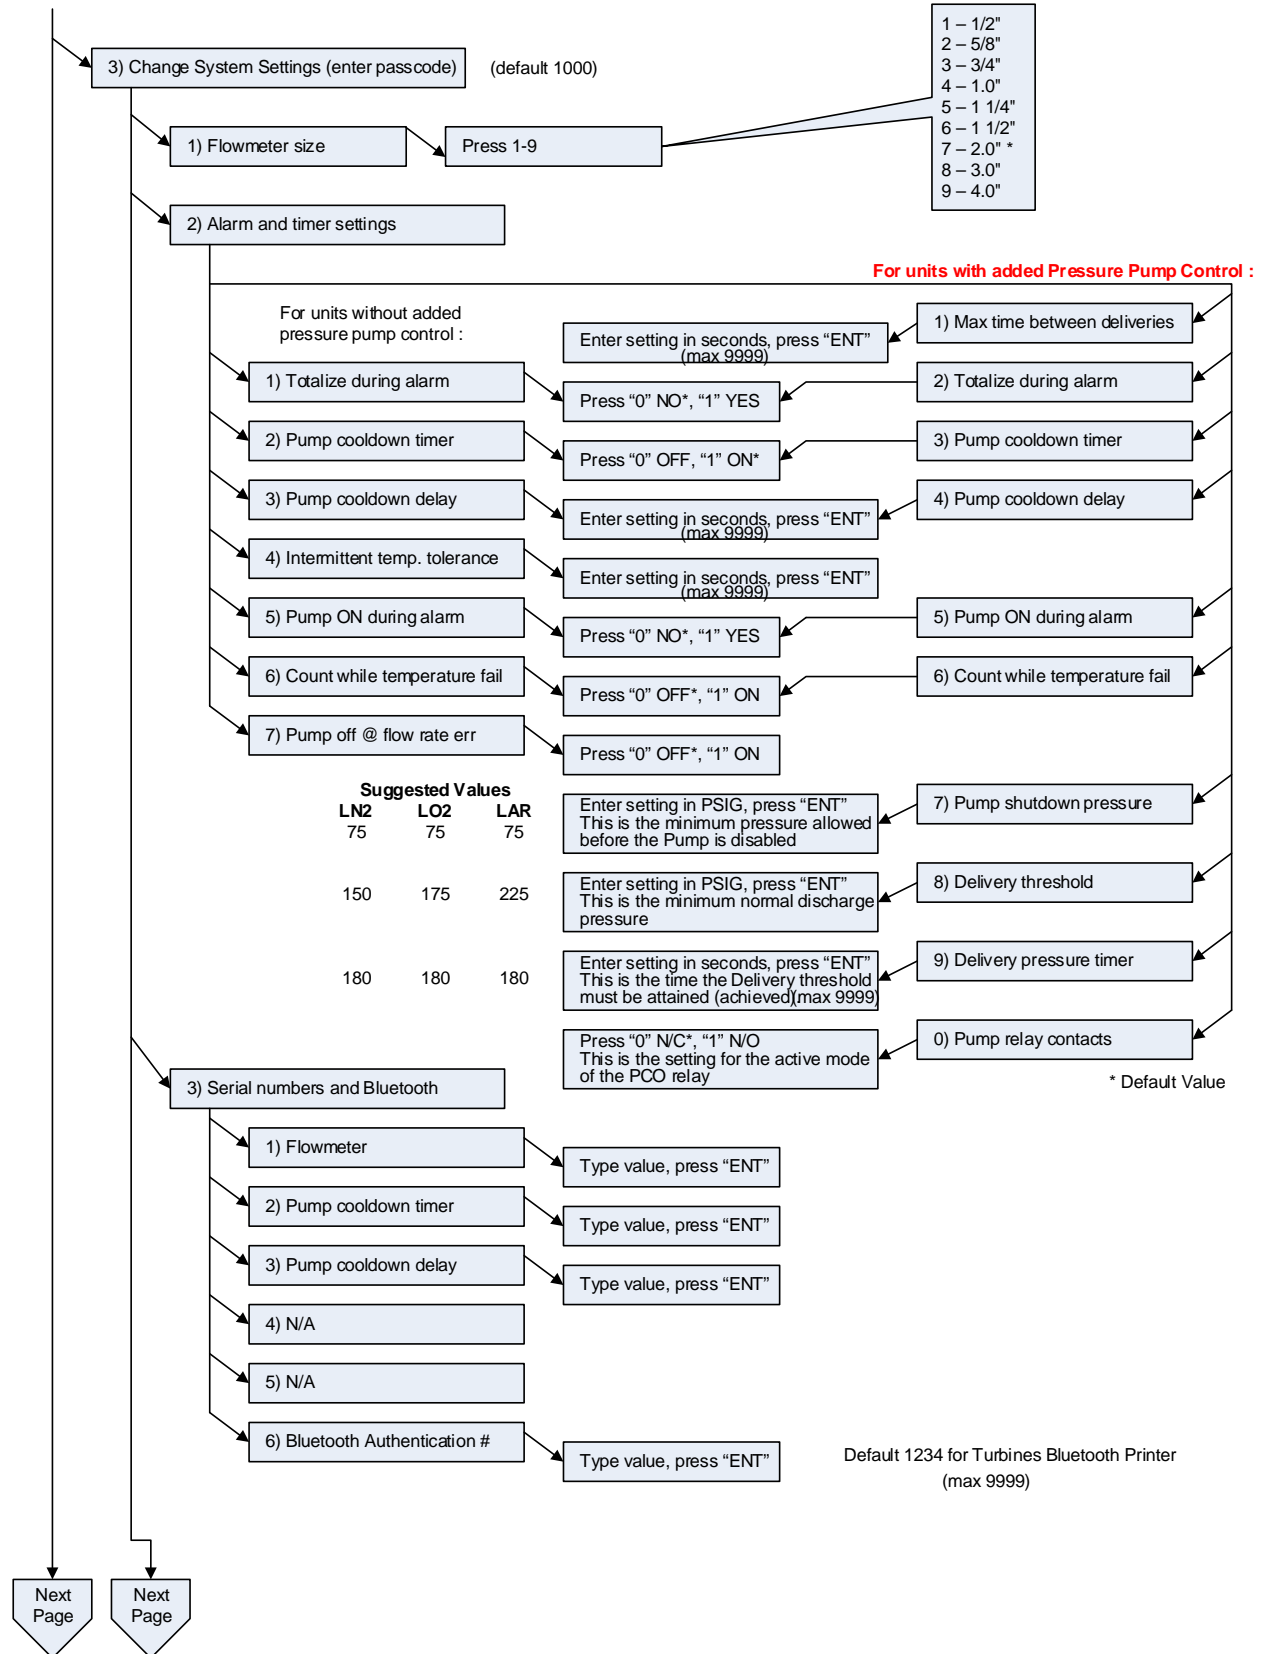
3) Change System Settings (enter passcode)

(default 1000)

1) Flowmeter size

Press 1-9

1 – 1/2"
2 – 5/8"
3 – 3/4"
4 – 1.0"
5 – 1 1/4"
6 – 1 1/2"
7 – 2.0" *
8 – 3.0"
9 – 4.0"

2) Alarm and timer settings

For units with added Pressure Pump Control :

For units without added pressure pump control :

Enter setting in seconds, press “ENT” (max 9999)

1) Max time between deliveries

1) Totalize during alarm

Press “0” NO*, “1” YES

2) Totalize during alarm

2) Pump cooldown timer

Press “0” OFF, “1” ON*

3) Pump cooldown timer

3) Pump cooldown delay

Enter setting in seconds, press “ENT” (max 9999)

4) Pump cooldown delay

4) Intermittent temp. tolerance

Enter setting in seconds, press “ENT” (max 9999)

5) Pump ON during alarm

Press “0” NO*, “1” YES

5) Pump ON during alarm

6) Count while temperature fail

Press “0” OFF*, “1” ON

6) Count while temperature fail

7) Pump off @ flow rate err

Press “0” OFF*, “1” ON

Suggested Values

| LN2 | LO2 | LAR |
|---|---|---|
| 75 | 75 | 75 |
| 150 | 175 | 225 |
| 180 | 180 | 180 |

Enter setting in PSIG, press “ENT” This is the minimum pressure allowed before the Pump is disabled

7) Pump shutdown pressure

Enter setting in PSIG, press “ENT” This is the minimum normal discharge pressure

8) Delivery threshold

Enter setting in seconds, press “ENT” This is the time the Delivery threshold must be attained (achieved)(max 9999)

9) Delivery pressure timer

Press “0” N/C*, “1” N/O This is the setting for the active mode of the PCO relay

0) Pump relay contacts

* Default Value

3) Serial numbers and Bluetooth

1) Flowmeter

Type value, press “ENT”

2) Pump cooldown timer

Type value, press “ENT”

3) Pump cooldown delay

Type value, press “ENT”

4) N/A

5) N/A

6) Bluetooth Authentication #

Type value, press “ENT”

Default 1234 for Turbines Bluetooth Printer (max 9999)

Next Page

Next Page